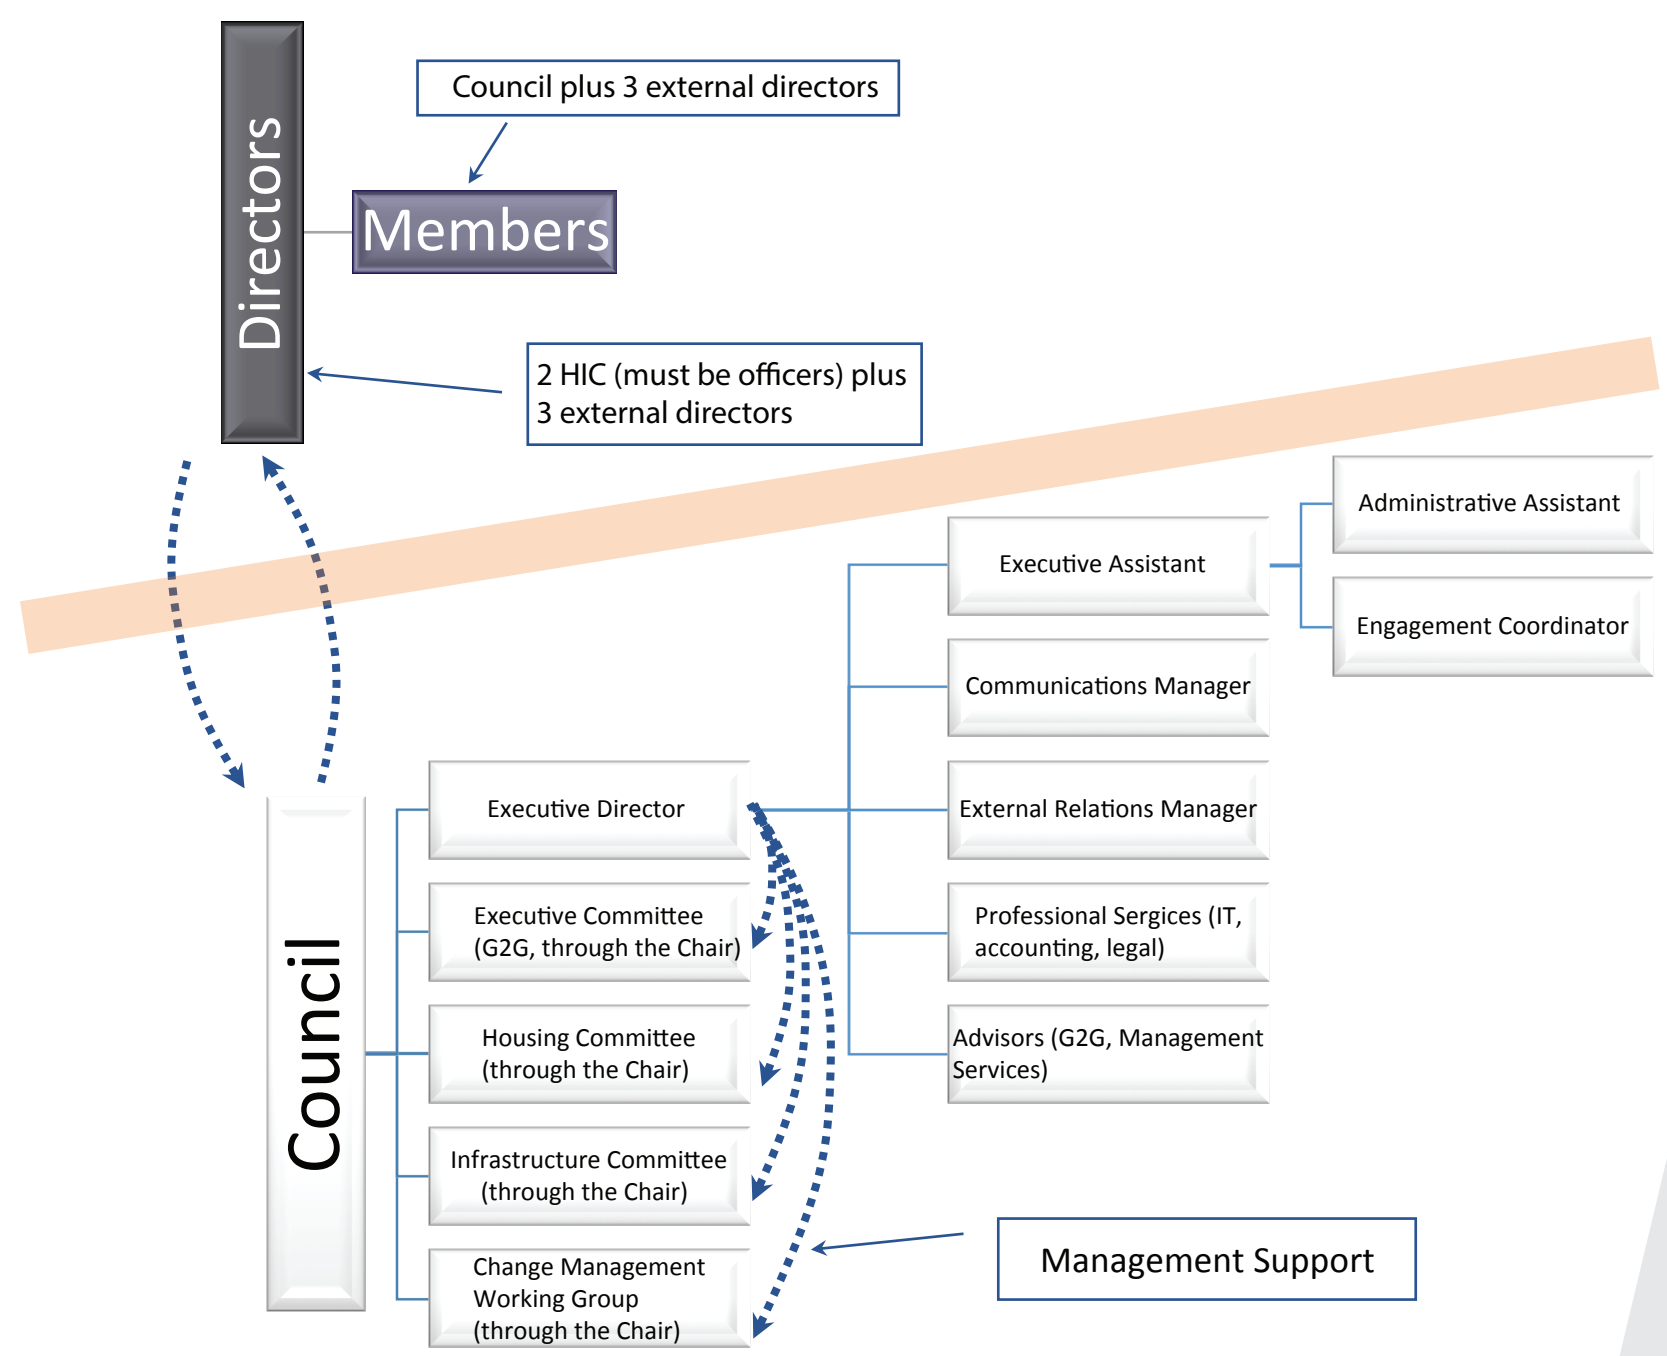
Directors

Council plus 3 external directors

Members

2 HIC (must be officers) plus 3 external directors

Administrative Assistant

Executive Assistant

Engagement Coordinator

Communications Manager

Executive Director

External Relations Manager

Council

Executive Committee (G2G, through the Chair)

Professional Sergices (IT, accounting, legal)

Housing Committee (through the Chair)

Advisors (G2G, Management Services)

Infrastructure Committee (through the Chair)

Management Support

Change Management Working Group (through the Chair)